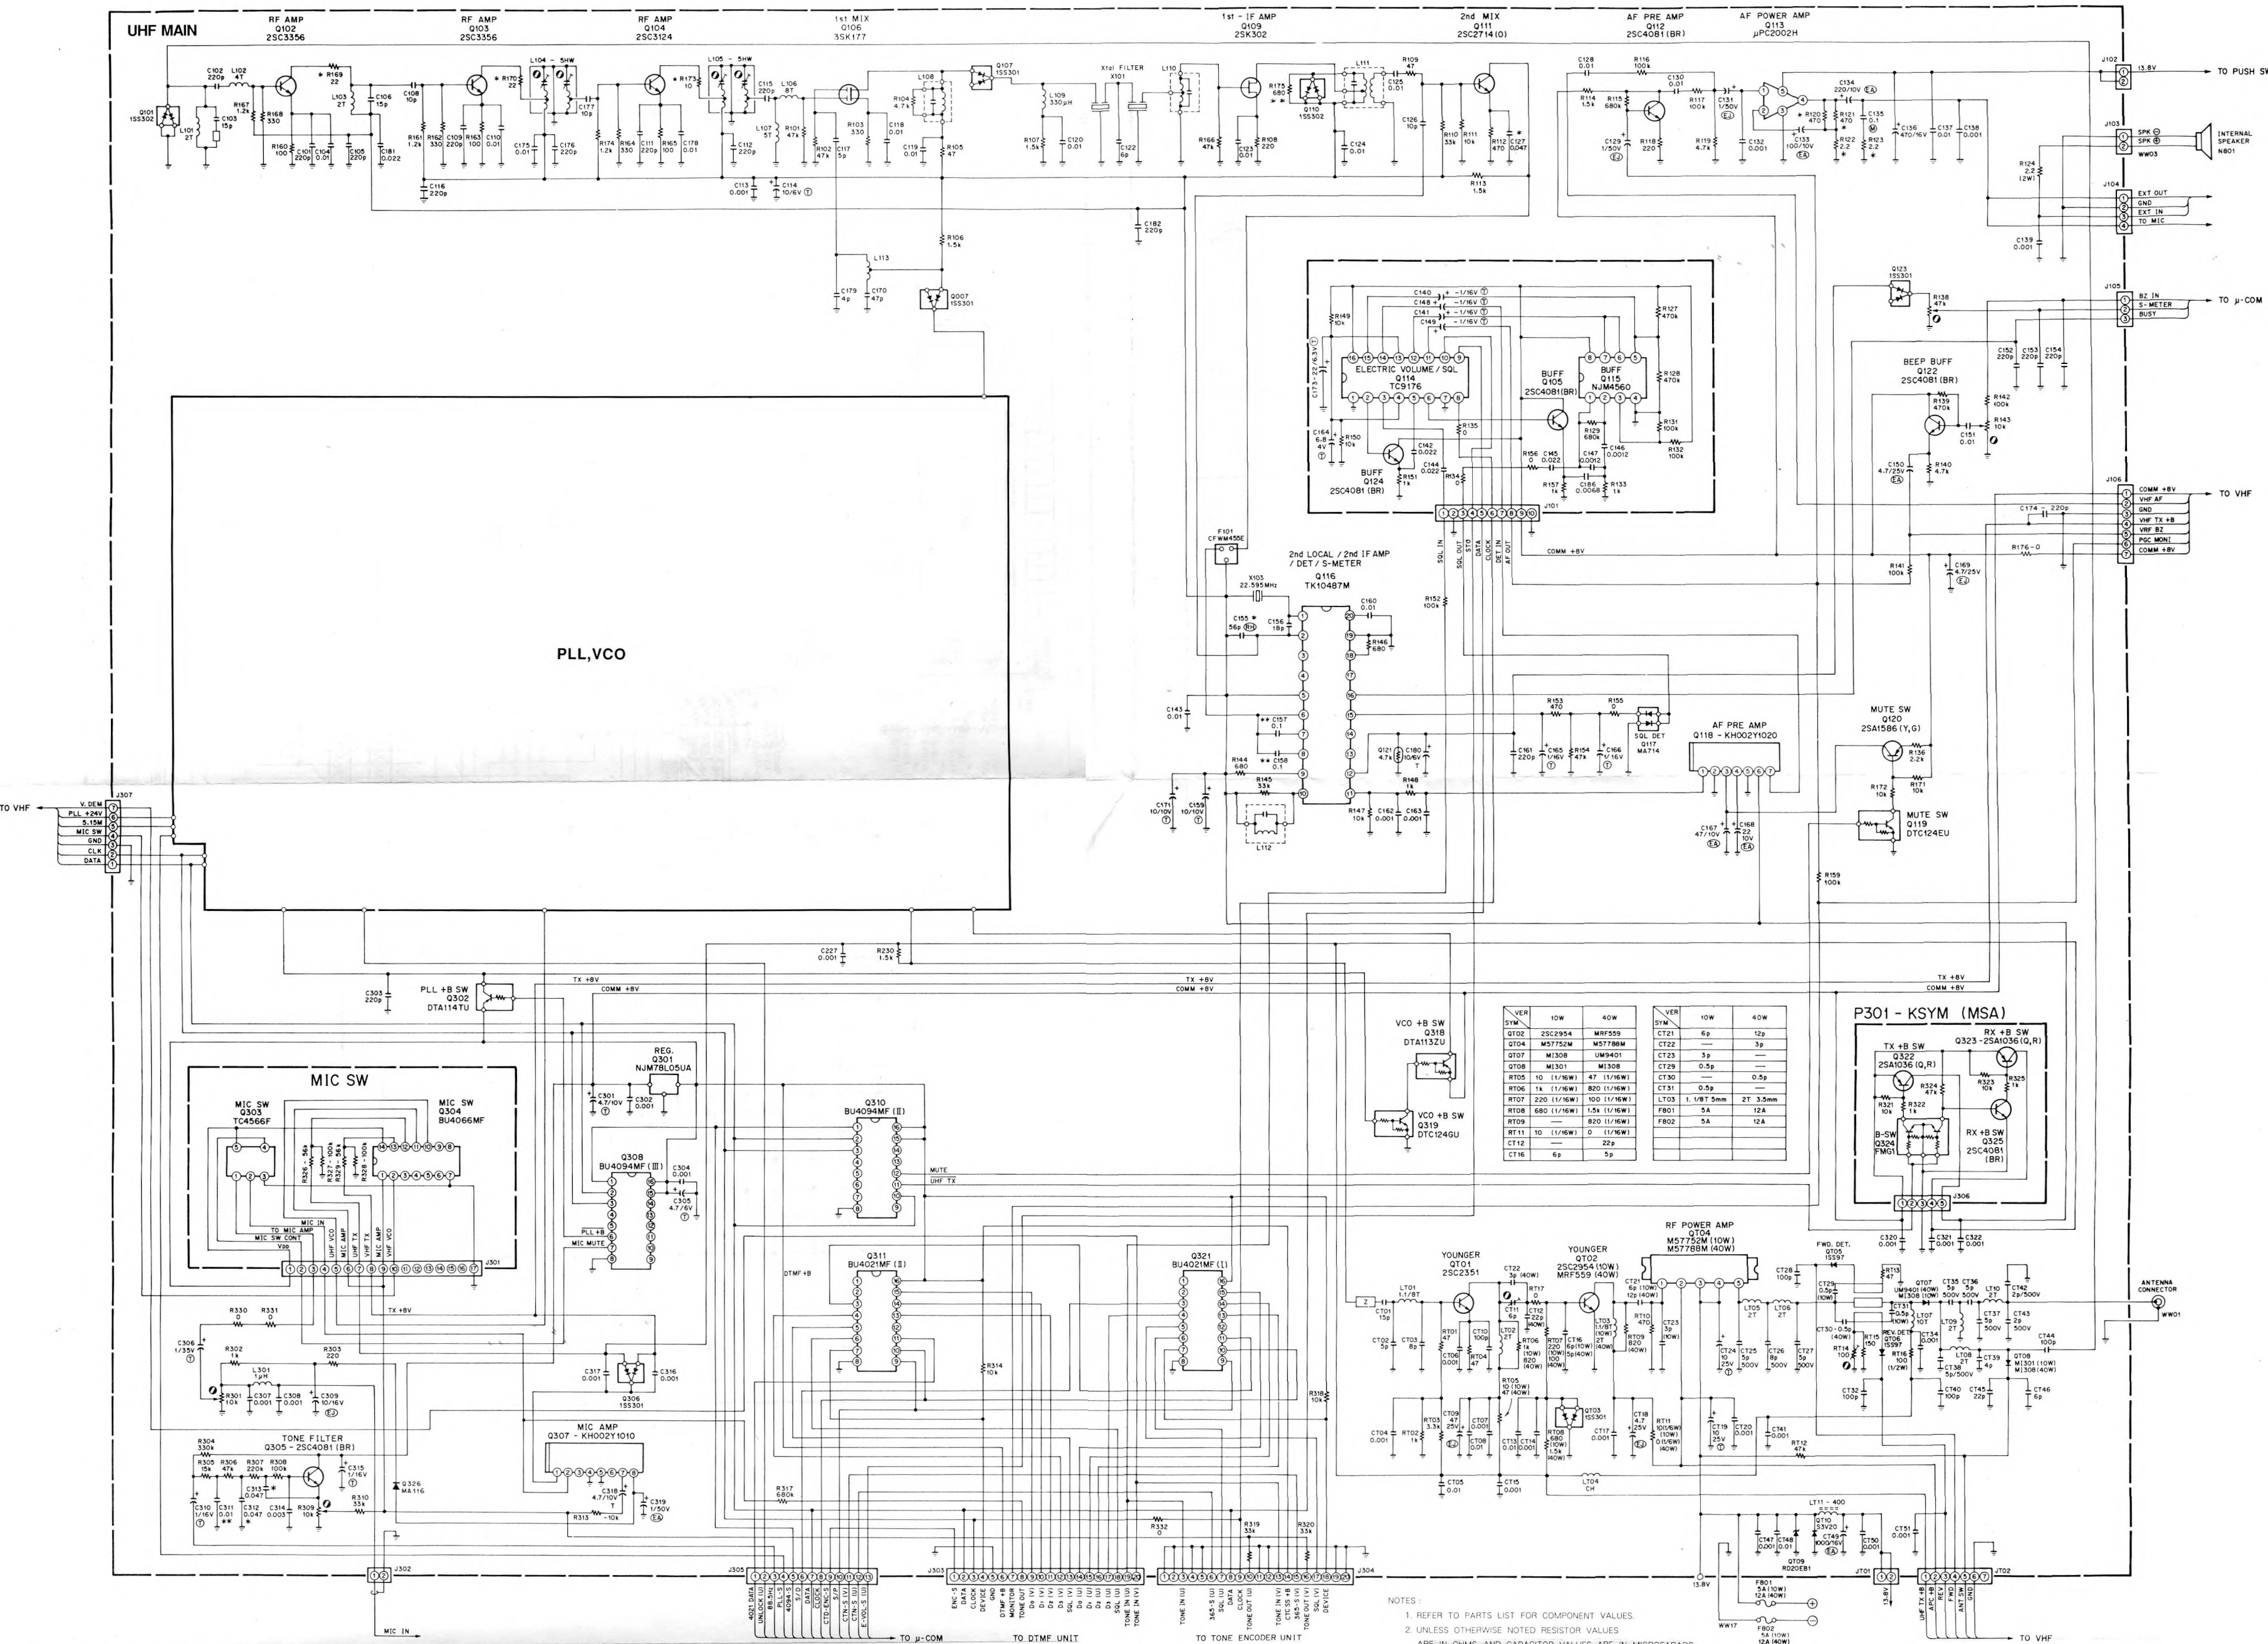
UHF MAIN

RF AMP Q102 2SC3356
RF AMP Q103 2SC3356
RF AMP Q104 2SC3124
1st MIX Q106 3SK177
1st - IF AMP Q109 2SK302
2nd MIX Q111 2SC2714(O)
AF PRE AMP Q112 2SC4081(BR)
AF POWER AMP Q113 μPC2002H

Q101 1SS302
C102 220p
L102 4T
L101 2T
C103 15p
R167 1.2k
R168 330
R169 22
L103 2T
C106 15p
C108 10p
R160 100
C101 220p
C104 0.01
C105 220p
C181 0.022
R170 22
L104 - 5HW
R161 1.2k
R162 330
C109 220p
R163 100
C110 0.01
C116 220p
C177 10p
R173 10
L105 - 5HW
C115 220p
L106 8T
C175 0.01
C176 220p
R174 1.2k
R164 330
C111 220p
R165 100
C178 0.01
C112 220p
L107 5T
R101 47k
R103 330
C118 0.01
L108
R104 4.7k
C113 0.001
C114 10/6V
R102 47k
C117 5p
C119 0.01
R105 47
Q107 1SS301
Xtal FILTER X101
L110
L109 330μH
R107 1.5k
C120 0.01
C122 6p
R175 680
Q110 1SS302
L111
R109 47
C125 0.01
R166 47k
C123 0.01
R108 220
C124 0.01
C126 10p
R110 33k
R111 10k
R112 470
C127 0.047
R113 1.5k
C182 220p
R106 1.5k
L113
C179 4p
C170 47p
Q007 1SS301

C128 0.01
R116 100k
C130 0.01
R114 1.5k
R115 680k
R117 100k
C131 1/50V
C134 220/10V
C135 0.1
C129 1/50V
R118 220
R119 4.7k
C132 0.001
C133 100/10V
R120 470
R121 470
R122 2.2
R123 2.2
C136 470/16V
C137 0.01
C138 0.001
J102 13.8V TO PUSH SW
J103 SPK ⊖ SPK ⊕ W003
INTERNAL SPEAKER N801
R124 2.2 (2W)
J104 EXT OUT GND EXT IN TO MIC
C139 0.001
Q123 1SS301
J105 BZ IN S-METER BUSY TO μ-COM
R138 47k
C152 220p
C153 220p
C154 220p
BEEP BUFF Q122 2SC4081(BR)
R142 100k
R139 470k
R143 10k
C151 0.01
C150 4.7/25V
R140 4.7k
J106 COMM +8V VHF AF GND VHF TX +8 VRF BZ PGC MONI COMM +8V TO VHF
C174 220p
R176-0
R141 100k
C169 4.7/25V

C140 -1/16V
C148 -1/16V
C141 -1/16V
C149 -1/16V
R149 10k
R127 470k
C173 22/6.3V
ELECTRIC VOLUME / SQL Q114 TC9176
BUFF Q105 2SC4081(BR)
BUFF Q115 NJM4560
R128 470k
C164 6.8 4V
R150 10k
C142 0.022
C144 0.022
R135 0
R129 680k
C146 0.0012
R131 100k
R132 100k
BUFF Q124 2SC4081 (BR)
R151 1k
R134 0
R156 0
C145 0.022
C147 0.0012
R157 1k
C186 0.0068
R133 1k
J101
SQL IN SQL OUT STB DATA CLOCK DET IN AF OUT
COMM +8V
F101 CFWM455E
2nd LOCAL / 2nd IF AMP / DET / S-METER Q116 TK10487M
X103 22.595MHz
C160 0.01
R152 100k
C155 56p
C156 18p
R146 680
C143 0.01
C157 0.1
C158 0.1
R144 680
R145 33k
R153 470
R155 0
SQL DET Q117 MA714
C161 220p
C165 1/16V
R154 47k
C166 1/16V
Q121 4.7k
C180 10/6V
R148 1k
AF PRE AMP Q118 - KH002Y1020
C171 10/10V
C159 10/10V
L112
R147 10k
C162 0.001
C163 0.001
C167 47/10V
C168 22 10V
MUTE SW Q120 2SA1586(Y,G)
R136 2.2k
R172 10k
R171 10k
MUTE SW Q119 DTC124EU
R159 100k

PLL,VCO

TO VHF
J307 V.DEM PLL +24V 5.15M MIC SW GND CLK DATA
C227 0.001
R230 1.5k
C303 220p
PLL +B SW Q302 DTA114TU
TX +8V COMM +8V
VCO +B SW Q318 DTA113ZU
VCO +B SW Q319 DTC124GU
TX +8V COMM +8V

| VER SYM | 10W | 40W |
|---|---|---|
| QT02 | 2SC2954 | MRF559 |
| QT04 | M57752M | M57788M |
| QT07 | MI308 | UM9401 |
| QT08 | MI301 | MI308 |
| RT05 | 10 (1/16W) | 47 (1/16W) |
| RT06 | 1k (1/16W) | 820 (1/16W) |
| RT07 | 220 (1/16W) | 100 (1/16W) |
| RT08 | 680 (1/16W) | 1.5k (1/16W) |
| RT09 | — | 820 (1/16W) |
| RT11 | 10 (1/16W) | 0 (1/16W) |
| CT12 | — | 22p |
| CT16 | 6p | 5p |

| VER SYM | 10W | 40W |
|---|---|---|
| CT21 | 6p | 12p |
| CT22 | — | 3p |
| CT23 | 3p | — |
| CT29 | 0.5p | — |
| CT30 | — | 0.5p |
| CT31 | 0.5p | — |
| LT03 | 1. 1/8T 5mm | 2T 3.5mm |
| F801 | 5A | 12A |
| F802 | 5A | 12A |

P301 - KSYM (MSA)
TX +B SW Q322 2SA1036(Q,R)
RX +B SW Q323 - 2SA1036(Q,R)
R324 47k
R323 10k
R325 1k
R321 10k
R322 1k
B-SW Q324 FMG1
RX +B SW Q325 2SC4081 (BR)
J306

MIC SW
MIC SW Q303 TC4566F
MIC SW Q304 BU4066MF
R326-56k R327-100k R329-56k R328-100k
IN TO MIC AMP MIC SW CONT V30
MIC IN MIC AMP UHF VCO UHF TX VHF TX VHF VCO
J301
REG. Q301 NJM78L05UA
C301 4.7/10V
C302 0.001
Q308 BU4094MF(III)
C304 0.001
C305 4.7/6V
PLL +B
MIC MUTE
Q310 BU4094MF(II)
MUTE
UHF TX
Q311 BU4021MF(II)
DTMF +B
Q321 BU4021MF(I)
R330 0
R331 0
TX +8V
C306 1/35V
R302 1k
R303 220
L301 1μH
R301 10k
C307 0.001
C308 0.001
C309 10/16V
C317 0.001
Q306 1SS301
C316 0.001
R314 10k
R318 10k
MIC AMP Q307 - KH002Y1010
R304 330k
TONE FILTER Q305 - 2SC4081 (BR)
R305 15k
R306 47k
R307 220k
R308 100k
C315 1/16V
C313 0.047
Q326 MA116
C310 1/16V
C311 0.01
C312 0.047
C314 0.003
R309 10k
R310 33k
C318 4.7/10V
C319 1/50V
R313 -10k
R317 680k
R332 0
R319 33k
R320 33k
J302 MIC IN
J305 4021 DATA UNLOCK (U) BEEP (U) PLL-S 4094-S STD DATA CLOCK CTD-ENC-S S/P CTN-S (V) CTN-S (U) E.VOL-S
TO μ-COM
J303 ENC-S DATA CLOCK DEVICE GND DTMF +B MONITOR TONE OUT D0 (V) D1 (V) D2 (V) D3 (V) SQL (V) D0 (U) D1 (U) D2 (U) D3 (U) SQL (U) TONE IN (U) TONE IN (V)
TO DTMF UNIT
J304 TONE IN (U) 365-S (U) DATA CLOCK TONE OUT (U) GND TONE IN (V) CTCSS +B 365-S (V) TONE OUT (V) SQL (U) DEVICE
TO TONE ENCODER UNIT

RF POWER AMP QT04 M57752M (10W) M57788M (40W)
YOUNGER QT01 2SC2351
YOUNGER QT02 2SC2954 (10W) MRF559 (40W)
LT01 1.1/8T
CT01 15p
CT02 5p
CT03 8p
CT22 3p (40W)
RT17 0
CT11 6p
CT12 22p (40W)
LT02 2T
RT06 1k (10W) 820 (40W)
RT07 220 (10W) 100 (40W)
CT16 6p(10W) 5p(40W)
LT03 1.1/8T (10W) 2T (40W)
CT21 6p (10W) 12p (40W)
RT10 470
CT23 3p (10W)
RT09 820 (40W)
RT01 47
CT10 100p
RT04 47
CT06 0.001
RT05 10 (10W) 47 (40W)
CT09 47 25V
CT07 0.001
CT08 0.01
RT03 3.3k
CT04 0.001
RT02 1k
CT13 0.01
CT14 0.001
QT03 1SS301
RT08 680 (10W) 1.5k (40W)
CT17 0.001
CT18 4.7 25V
RT11 10(1/6W) (10W) 0 (1/6W) (40W)
CT19 10 25V
CT20 0.001
CT41 0.001
RT12 47k
CT05 0.01
CT15 0.001
LT04 CH
LT05 2T
LT06 2T
CT24 10 25V
CT25 5p 500V
CT26 8p 500V
CT27 5p 500V
CT28 100p
FWD. DET. QT05 1SS97
RT13 47
CT29 0.5p (10W)
CT30 -0.5p (40W)
CT31 0.5p (10W)
LT07 10T
REV. DET. QT06 1SS97
RT15 150
CT34 0.001
RT14 100
RT16 100 (1/2W)
QT07 UM9401 (40W) MI308 (10W)
CT35 5p 500V
CT36 5p 500V
LT10 2T
CT42 2p/500V
CT37 5p 500V
CT43 2p 500V
LT09 2T
LT08 2T
CT38 5p/500V
CT39 4p
CT44 100p
QT08 MI301 (10W) MI308 (40W)
CT32 100p
CT40 100p
CT45 22p
CT46 6p
ANTENNA CONNECTOR W001
C320 0.001
C321 0.001
C322 0.001
LT11 - 400
QT10 S3V20
CT47 0.001
CT48 0.01
CT49 1000/16V
CT50 0.001
QT09 RD20EB1
CT51 0.001
13.8V
W017
F801 5A (10W) 12A (40W)
F802 5A (10W) 12A (40W)
JT01
JT02 UHF TX +8 APC +B REV FWD ANT SW GND
TO VHF

NOTES :
1. REFER TO PARTS LIST FOR COMPONENT VALUES.
2. UNLESS OTHERWISE NOTED RESISTOR VALUES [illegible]